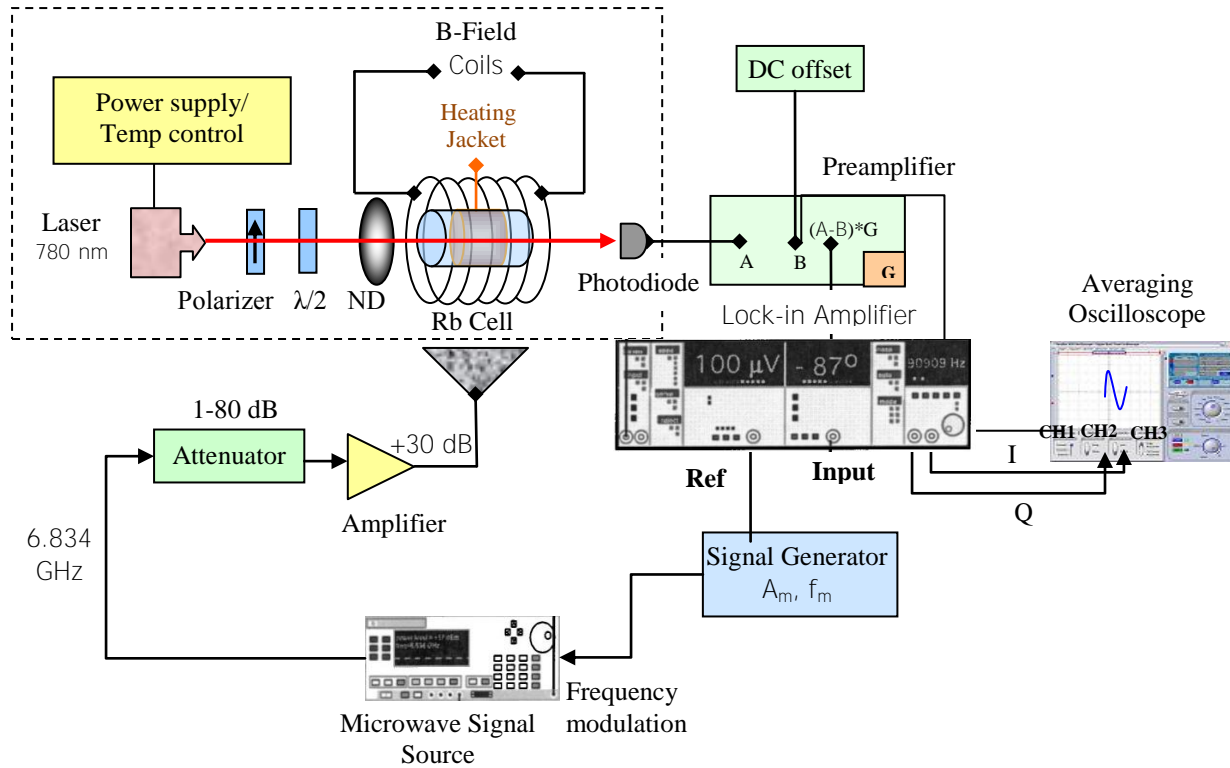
B-Field
Coils

DC offset

Heating Jacket

Power supply/ Temp control

Preamplifier

Laser
780 nm

A

B

(A-B)*G

G

Photodiode

Polarizer

$\lambda/2$

ND

Rb Cell

Lock-in Amplifier

Averaging Oscilloscope

100 μV

- 87º

90909 Hz

1-80 dB

Attenuator

+30 dB

Amplifier

Ref

Input

CH1 CH2 CH3

I

Q

6.834 GHz

Signal Generator
$A_m$, $f_m$

Microwave Signal Source

Frequency modulation